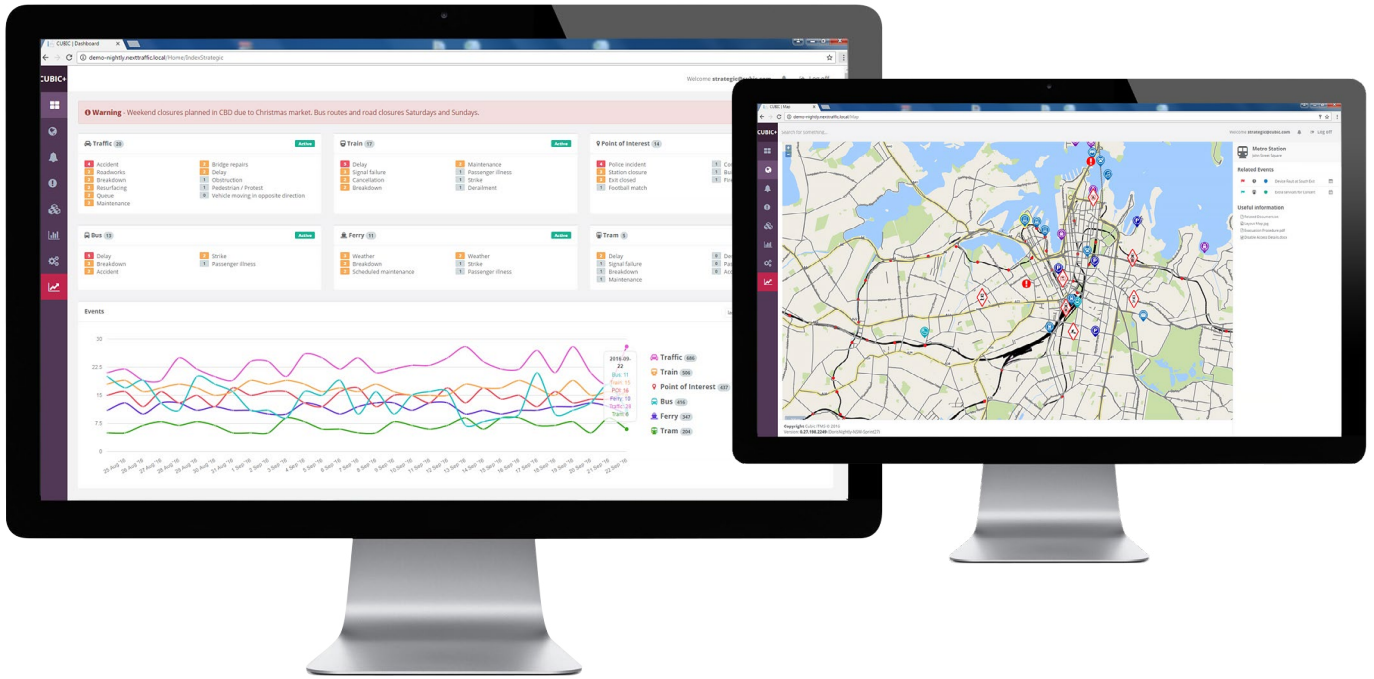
CUBIC | Dashboard

demo-nightly.nexttraffic.local/Home/IndexStrategic

CUBIC

Welcome strategic@cubic.com

Log off

Warning - Weekend closures planned in CBD due to Christmas market. Bus routes and road closures Saturdays and Sundays.

Traffic 25 Active

4 Accident
3 Roadworks
3 Breakdown
3 Resurfacing
2 Queue
2 Maintenance
2 Bridge repairs
2 Delay
1 Obstruction
1 Pedestrian / Protest
0 Vehicle moving in opposite direction

Train 17 Active

3 Delay
3 Signal failure
2 Cancellation
2 Breakdown
2 Maintenance
1 Passenger illness
1 Strike
1 Derailment

Point of Interest 14

4 Police incident
2 Station closure
2 Exit closed
1 Football match

Bus 13 Active

4 Delay
3 Breakdown
2 Accident
2 Strike
1 Passenger illness

Ferry 11 Active

2 Weather
2 Breakdown
2 Scheduled maintenance
2 Weather
1 Strike
1 Passenger illness

Tram 5

2 Delay
1 Signal failure
1 Breakdown
1 Maintenance

Events

30
22.5
15
7.5
0

25 Aug '16 26 Aug '16 27 Aug '16 28 Aug '16 29 Aug '16 30 Aug '16 31 Aug '16 1 Sep '16 2 Sep '16 3 Sep '16 4 Sep '16 5 Sep '16 6 Sep '16 7 Sep '16 8 Sep '16 9 Sep '16 10 Sep '16 11 Sep '16 12 Sep '16 13 Sep '16 14 Sep '16 15 Sep '16 16 Sep '16 17 Sep '16 18 Sep '16 19 Sep '16 20 Sep '16 21 Sep '16 22 Sep '16

2016-09-22
Bus: 11
Train: 13
POI: 16
Ferry: 15
Traffic: 24
Tram: 8

Traffic 686
Train 506
Point of Interest 437
Bus 416
Ferry 347
Tram 204

CUBIC | Map

demo-nightly.nexttraffic.local/Map

CUBIC

Search for something...

Welcome strategic@cubic.com

Log off

Metro Station
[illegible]

Related Events

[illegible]
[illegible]

Useful information

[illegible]
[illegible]
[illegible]
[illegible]

Copyright Cubic ITMS © 2016
Version: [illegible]